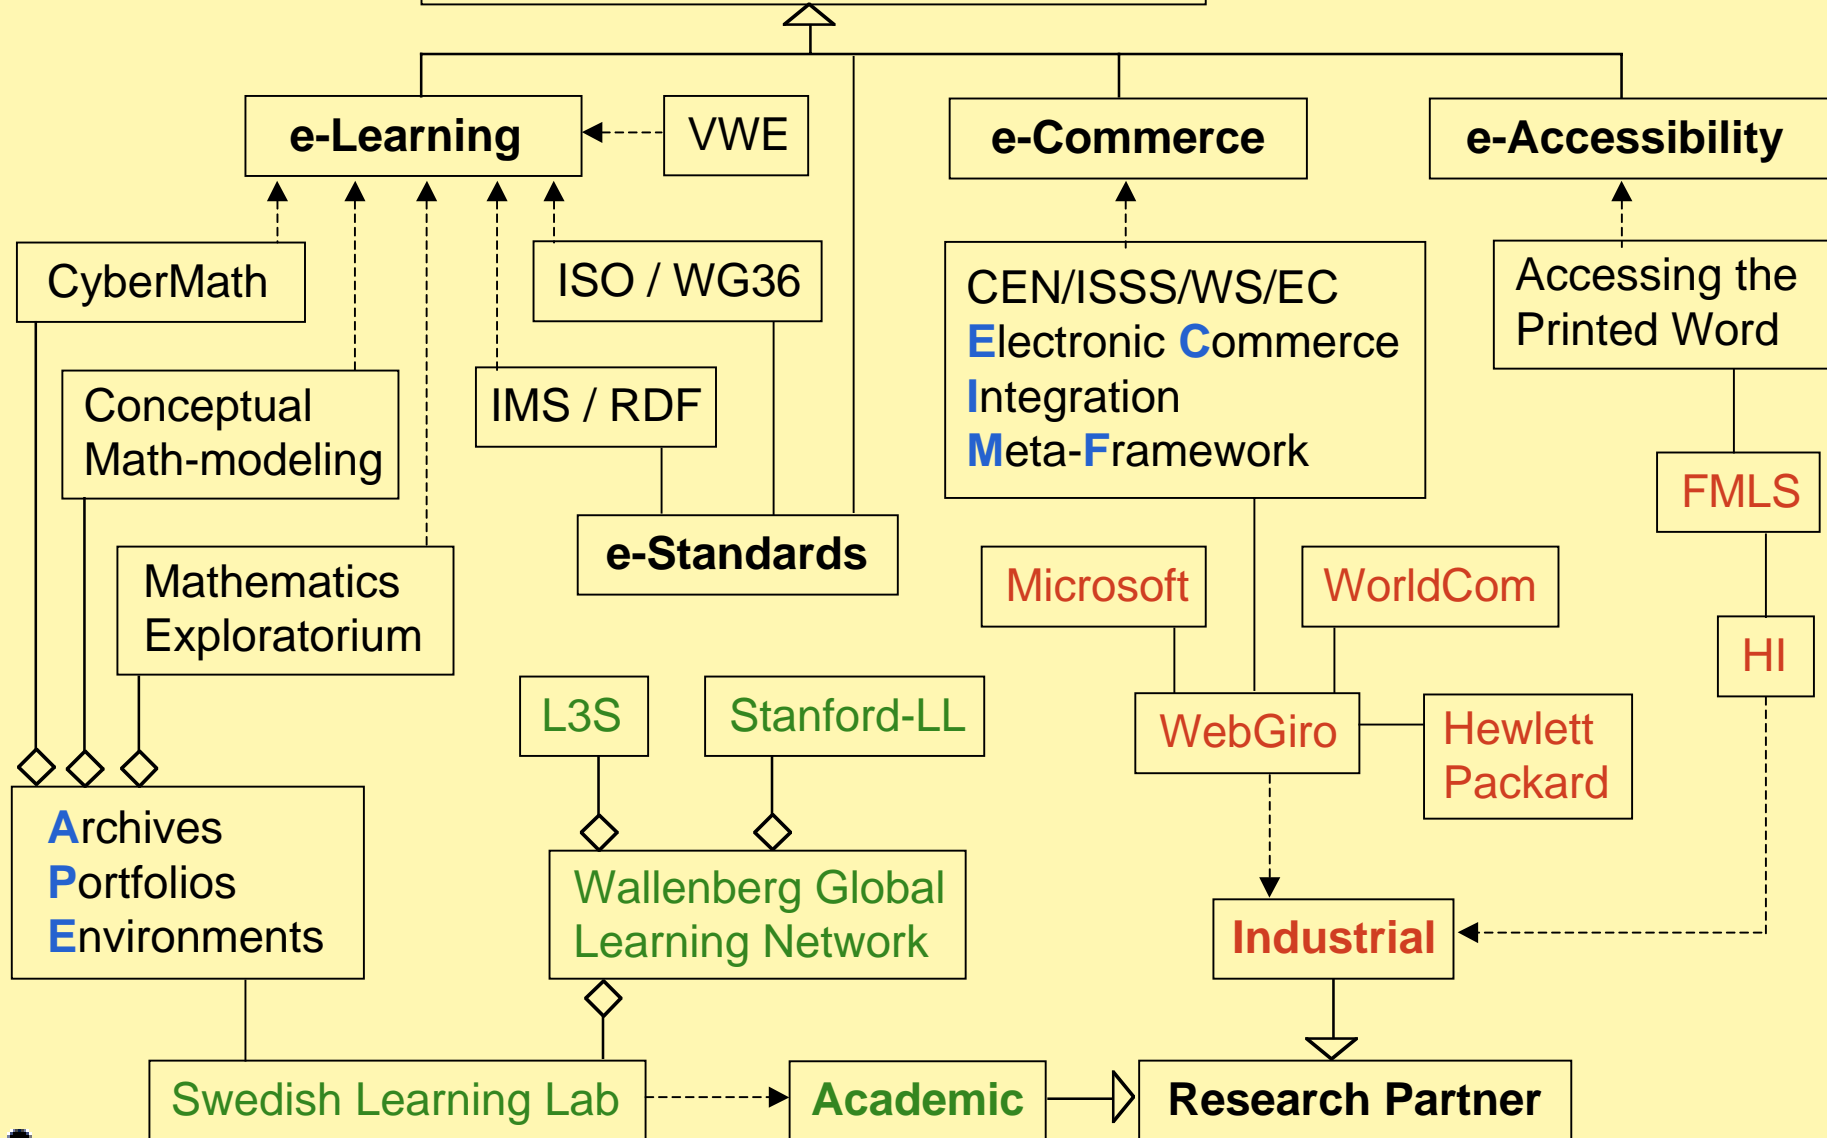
e-Learning

VWE

e-Commerce

e-Accessibility

CyberMath

ISO / WG36

CEN/ISSS/WS/EC
Electronic Commerce
Integration
Meta-Framework

Accessing the Printed Word

Conceptual Math-modeling

IMS / RDF

FMLS

Mathematics Exploratorium

e-Standards

Microsoft

WorldCom

HI

L3S

Stanford-LL

WebGiro

Hewlett Packard

Archives
Portfolios
Environments

Wallenberg Global Learning Network

Industrial

Swedish Learning Lab

Academic

Research Partner